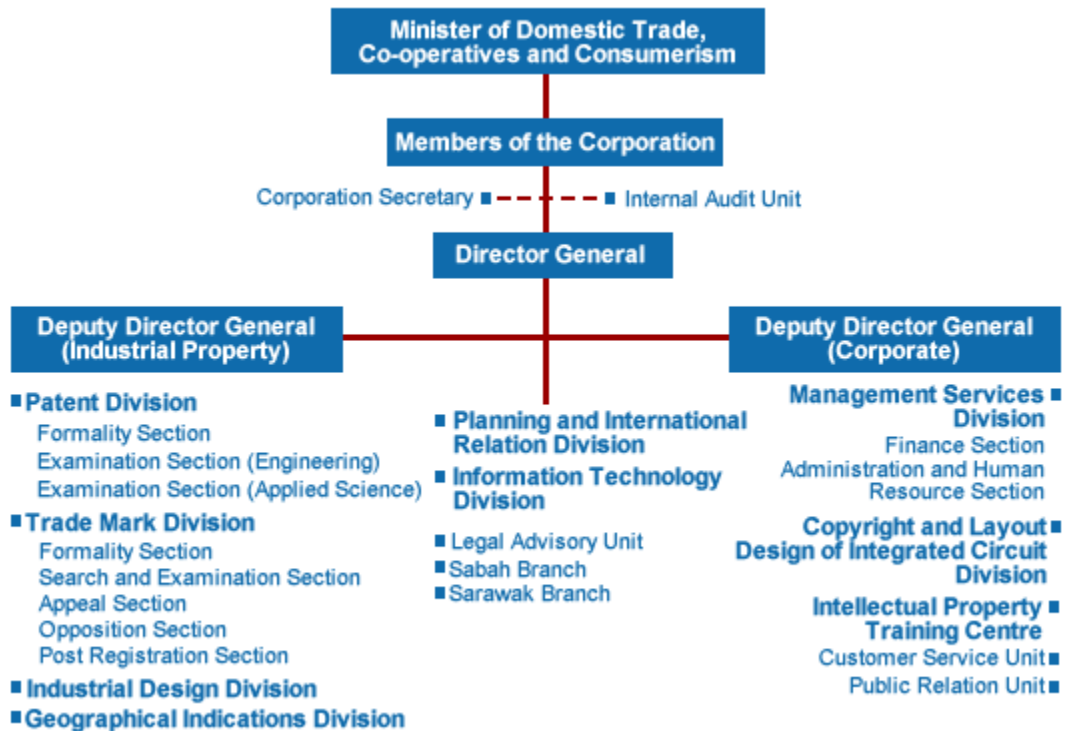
Minister of Domestic Trade, Co-operatives and Consumerism

Members of the Corporation

Corporation Secretary

Internal Audit Unit

Director General

Deputy Director General (Industrial Property)

Deputy Director General (Corporate)

Patent Division
Formality Section
Examination Section (Engineering)
Examination Section (Applied Science)

Trade Mark Division
Formality Section
Search and Examination Section
Appeal Section
Opposition Section
Post Registration Section

Industrial Design Division

Geographical Indications Division

Planning and International Relation Division

Information Technology Division

Legal Advisory Unit
Sabah Branch
Sarawak Branch

Management Services Division
Finance Section
Administration and Human Resource Section

Copyright and Layout Design of Integrated Circuit Division

Intellectual Property Training Centre

Customer Service Unit
Public Relation Unit